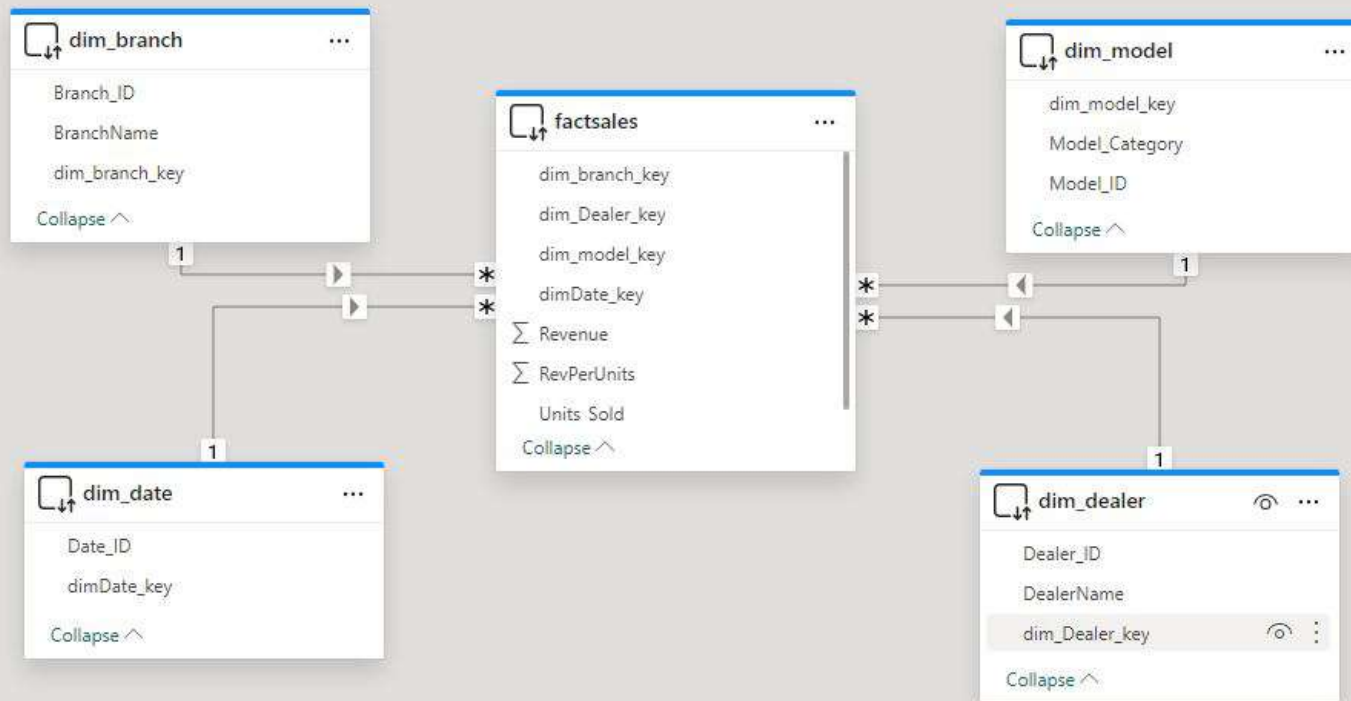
dim_branch ...
Branch_ID
BranchName
dim_branch_key
Collapse

factsales ...
dim_branch_key
dim_Dealer_key
dim_model_key
dimDate_key
$\sum$ Revenue
$\sum$ RevPerUnits
Units Sold
Collapse

dim_model ...
dim_model_key
Model_Category
Model_ID
Collapse

1
*
*
*
*
1
1
1

dim_date ...
Date_ID
dimDate_key
Collapse

dim_dealer ...
Dealer_ID
DealerName
dim_Dealer_key
Collapse